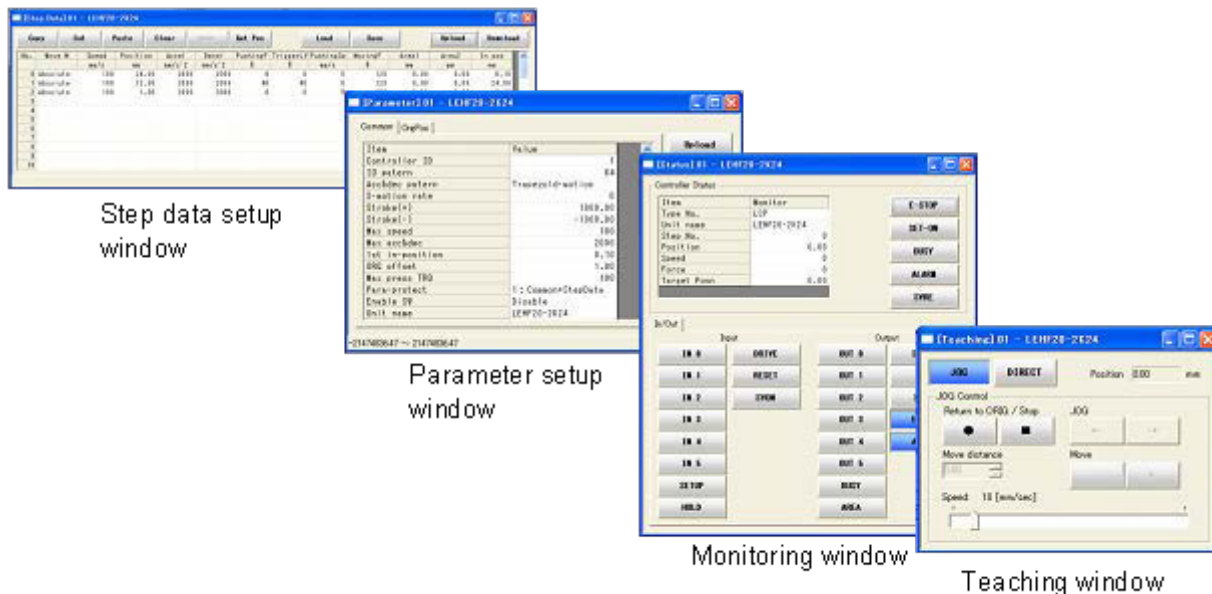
[Step Data] 01 - LEHF20-2K24

Copy Cut Paste Clear Set Pos Load Save Upload Download

| No. | Move M | Speed | Position | Accel | Decel | PushingF | TriggerLV | PushingSp | MovingF | Area1 | Area2 | In pos |
|---|---|---|---|---|---|---|---|---|---|---|---|---|
| 0 | Absolute | 100 | 10.00 | 3000 | 3000 | 0 | 0 | 0 | 100 | 0.00 | 0.00 | 0.10 |
| 1 | Absolute | 100 | 22.00 | 3000 | 3000 | 40 | 40 | 0 | 100 | 0.00 | 0.00 | 10.00 |
| 2 | Absolute | 100 | 1.00 | 3000 | 3000 | 0 | 0 | 0 | 100 | 0.00 | 0.00 | 0.10 |

Step data setup window

[Parameter] 01 - LEHF20-2K24

Common OrgPos

Upload

| Item | Value |
|---|---|
| Controller ID | 1 |
| IO pattern | 64 |
| Acc&dec pattern | Trapezoid-motion |
| S-motion rate | 0 |
| Stroke(+) | 1000.00 |
| Stroke(-) | -1000.00 |
| Max speed | 100 |
| Max acc&dec | 3000 |
| Def in-position | 0.10 |
| ORG offset | 1.00 |
| Max press TRQ | 100 |
| Para-protect | 1: Common+StepData |
| Enable SW | Disable |
| Unit name | LEHF20-2K24 |

-2147483647 ~ 2147483647

Parameter setup window

[Status] 01 - LEHF20-2K24

Controller Status

| Item | Monitor |
|---|---|
| Type No. | LCP |
| Unit name | LEHF20-2K24 |
| Step No. | 0 |
| Position | 0.00 |
| Speed | 0 |
| Force | 0 |
| Target Posn | 0.00 |

E-STOP SVRE-ON BUSY ALARM SVRE

In/Out

Input
IN 0 IN 1 IN 2 IN 3 IN 4 IN 5 SETUP HOLD DRIVE RESET SVON

Output
OUT 0 OUT 1 OUT 2 OUT 3 OUT 4 OUT 5 BUSY AREA

Monitoring window

[Teaching] 01 - LEHF20-2K24

JOG DIRECT Position 0.00 mm

JOG Control
Return to ORG / Stop
JOG
Move distance
Move
Speed 10 [mm/sec]

Teaching window